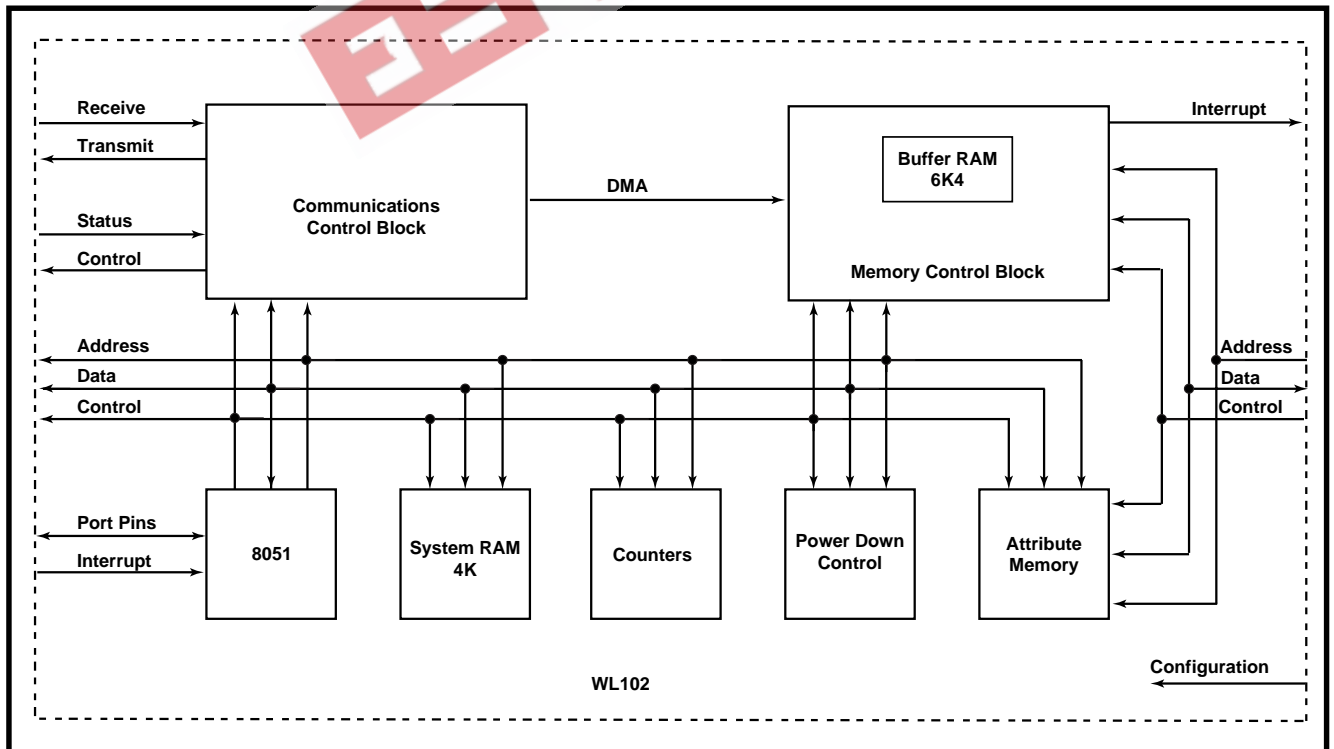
Receive
Transmit
Status
Control
Communications Control Block
DMA
Buffer RAM 6K4
Memory Control Block
Interrupt
Address
Data
Control
Address
Data
Control
Port Pins
Interrupt
8051
System RAM 4K
Counters
Power Down Control
Attribute Memory
Configuration
WL102